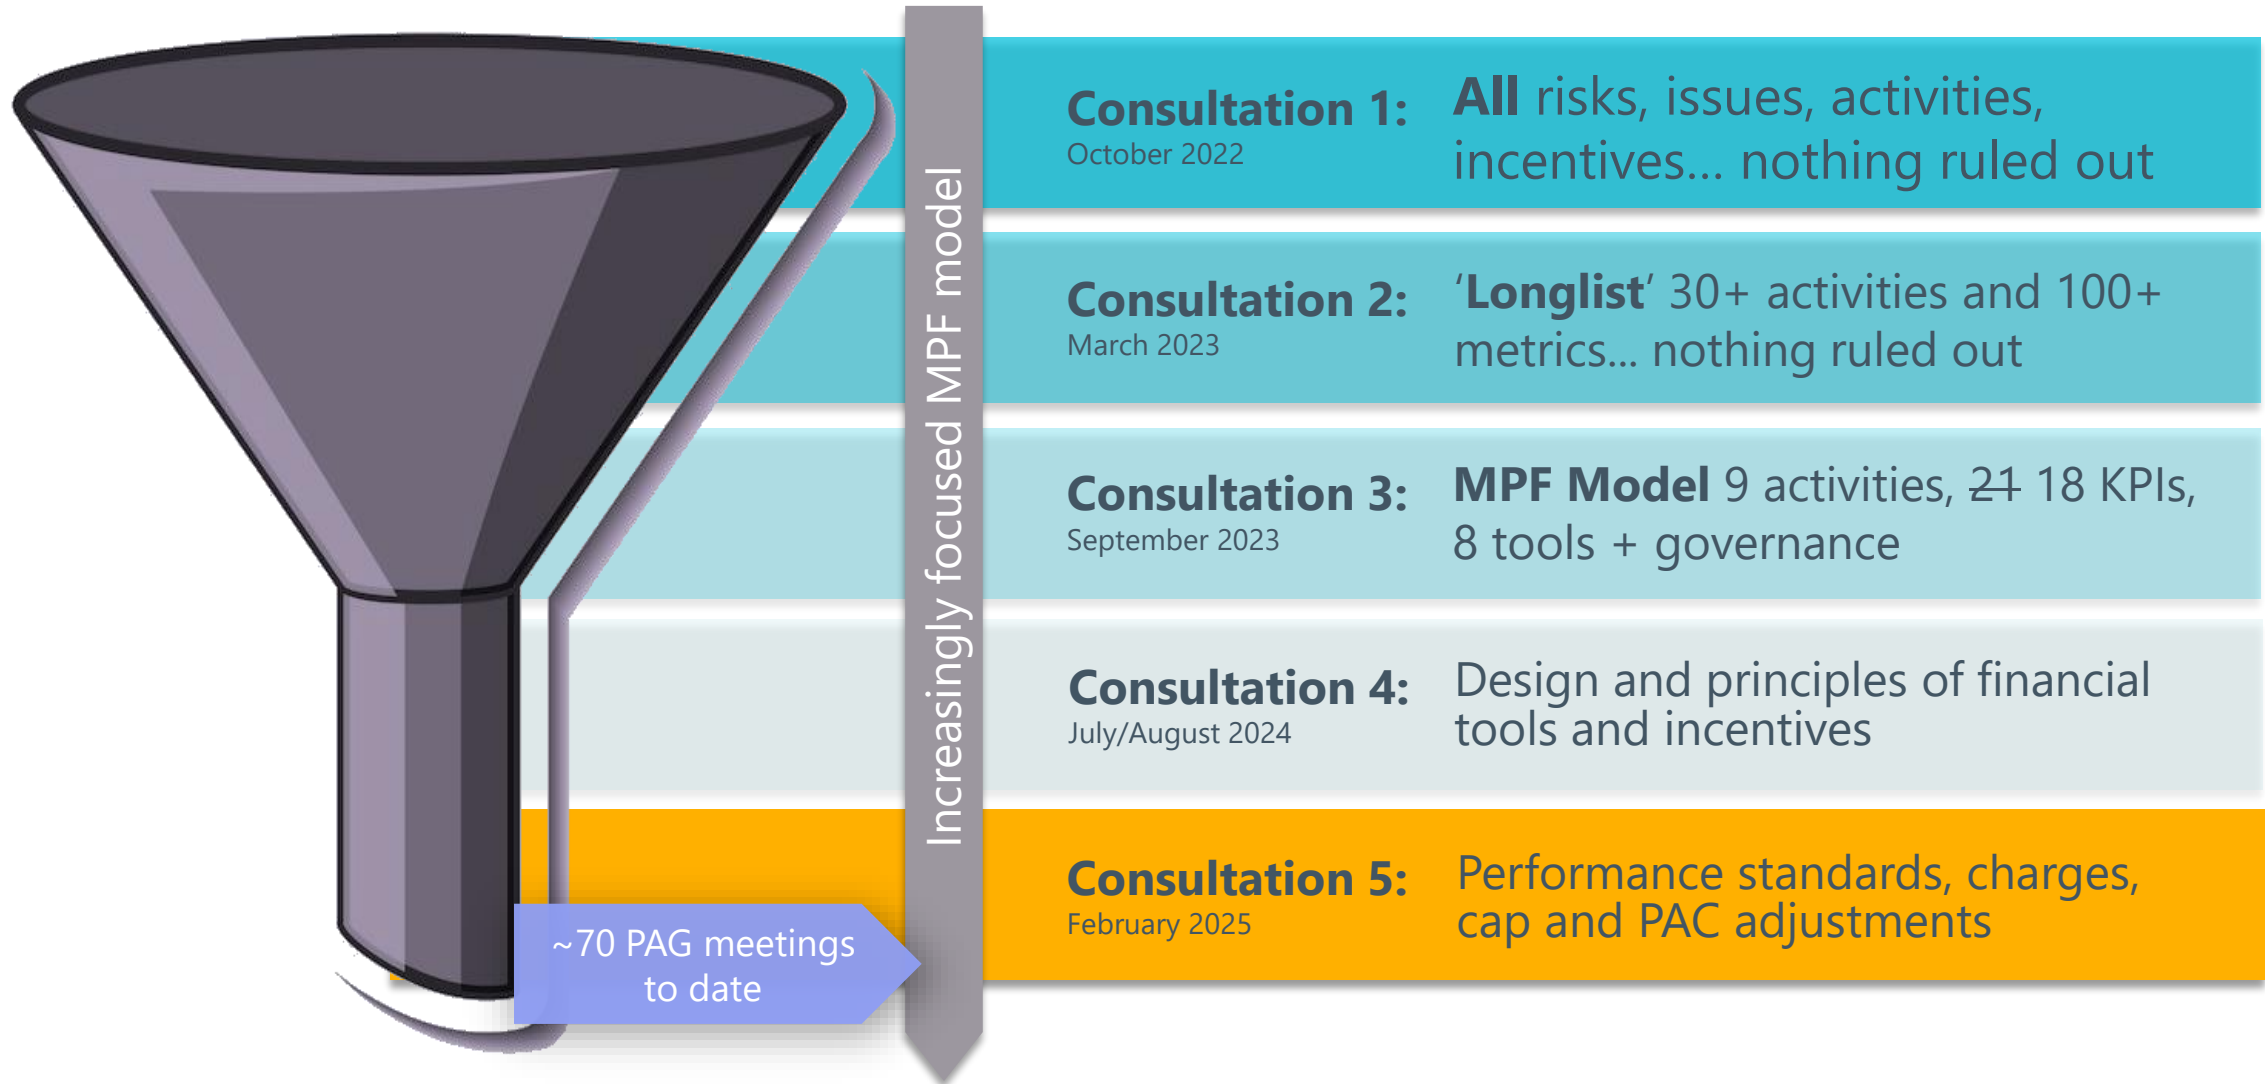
Increasingly focused MPF model

Consultation 1:
October 2022
All risks, issues, activities, incentives... nothing ruled out

Consultation 2:
March 2023
'Longlist' 30+ activities and 100+ metrics... nothing ruled out

Consultation 3:
September 2023
MPF Model 9 activities, ~~21~~ 18 KPIs, 8 tools + governance

Consultation 4:
July/August 2024
Design and principles of financial tools and incentives

Consultation 5:
February 2025
Performance standards, charges, cap and PAC adjustments

~70 PAG meetings to date